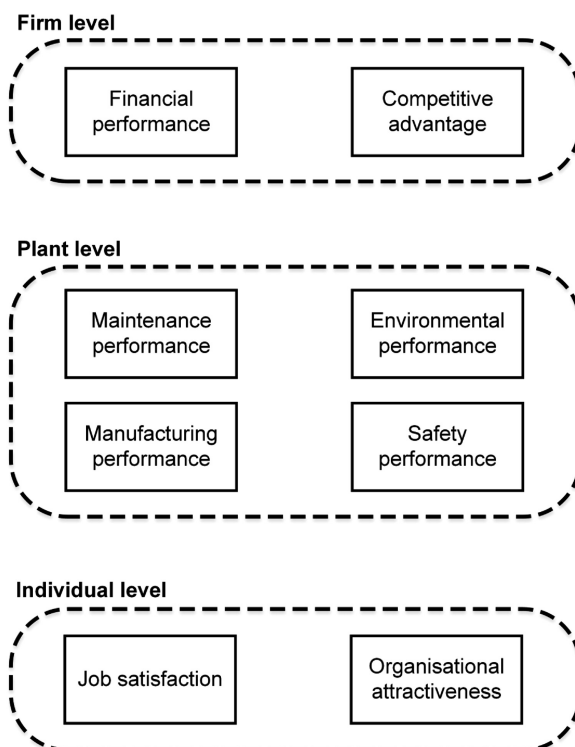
Firm level

Financial performance

Competitive advantage

Plant level

Maintenance performance

Environmental performance

Manufacturing performance

Safety performance

Individual level

Job satisfaction

Organisational attractiveness